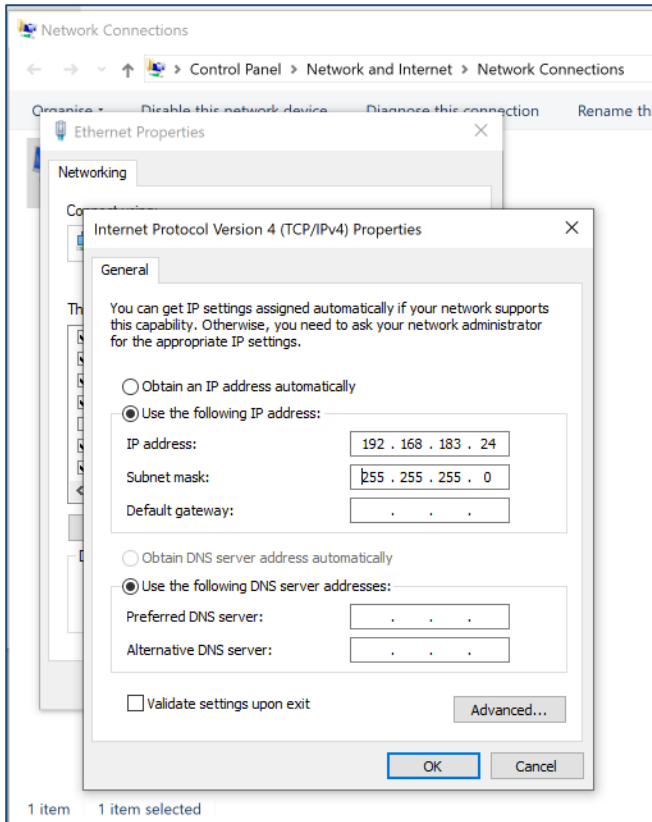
Network Connections

Control Panel > Network and Internet > Network Connections

Organise ▾ Disable this network device Diagnose this connection Rename th

Ethernet Properties

Networking

Connect using:

Th

D

Internet Protocol Version 4 (TCP/IPv4) Properties

General

You can get IP settings assigned automatically if your network supports this capability. Otherwise, you need to ask your network administrator for the appropriate IP settings.

Obtain an IP address automatically

Use the following IP address:

IP address: 192 . 168 . 183 . 24

Subnet mask: 255 . 255 . 255 . 0

Default gateway: . . .

Obtain DNS server address automatically

Use the following DNS server addresses:

Preferred DNS server: . . .

Alternative DNS server: . . .

Validate settings upon exit

Advanced...

OK Cancel

1 item 1 item selected